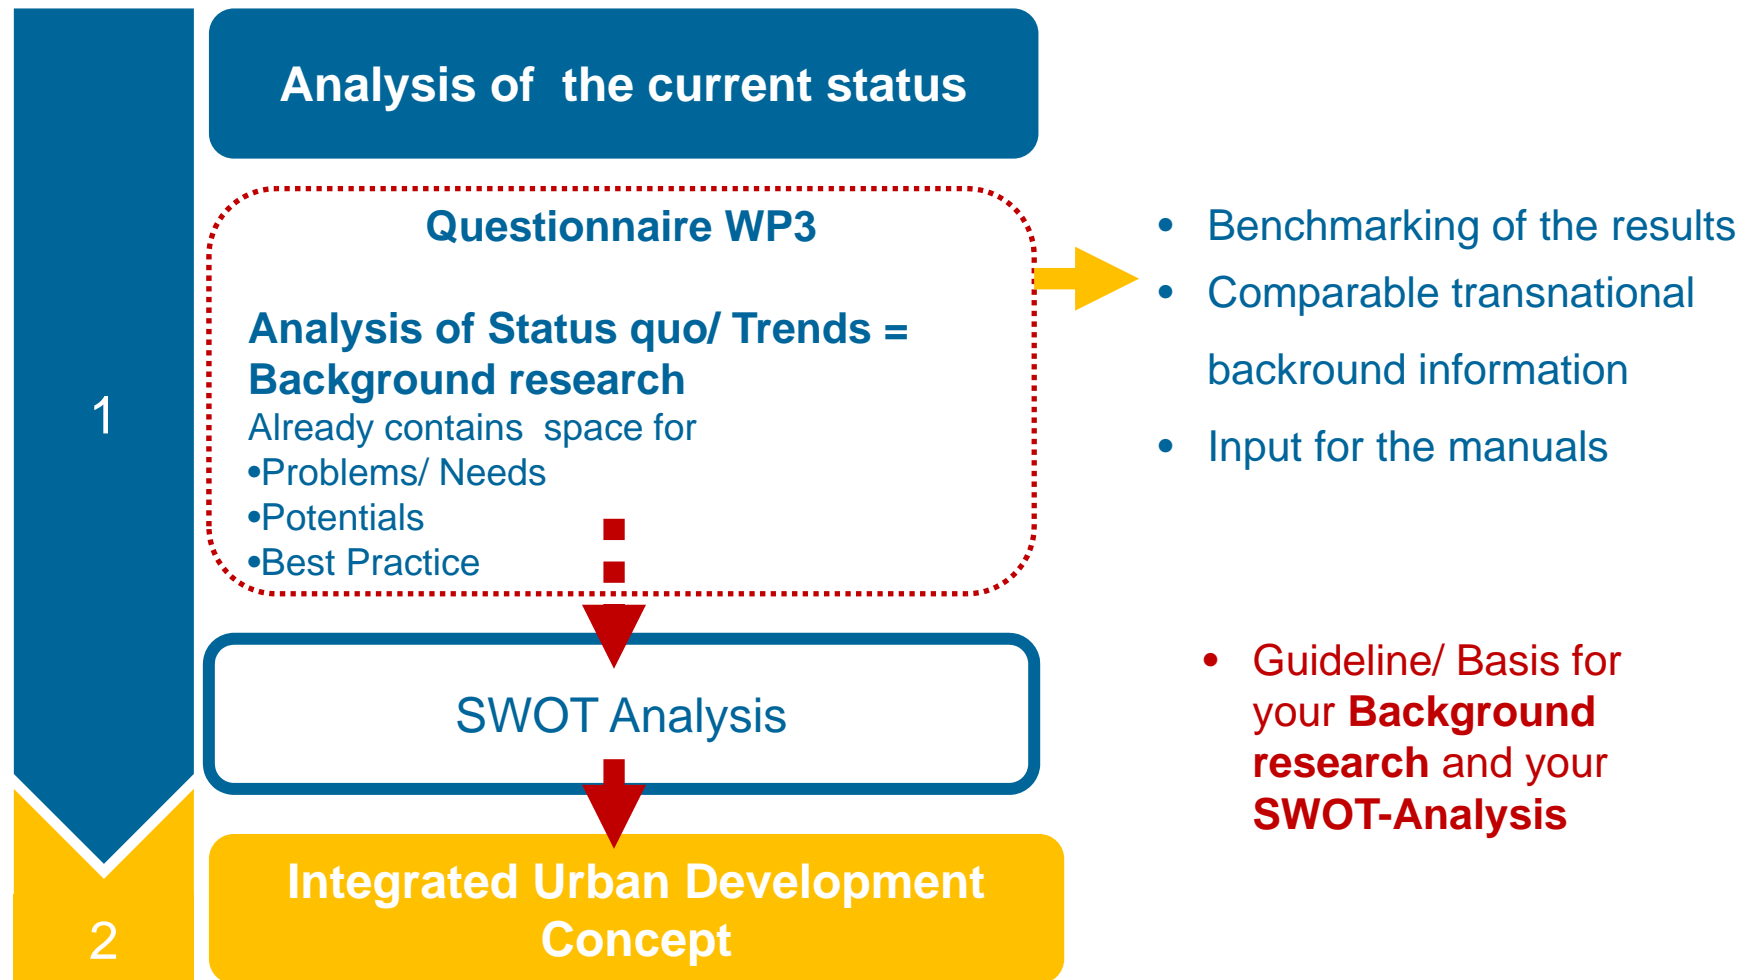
1

Analysis of the current status

Questionnaire WP3

Analysis of Status quo/ Trends = Background research

Already contains space for

•Problems/ Needs

•Potentials

•Best Practice

- Benchmarking of the results
- Comparable transnational backround information
- Input for the manuals

SWOT Analysis

- Guideline/ Basis for your **Background research** and your **SWOT-Analysis**

2

Integrated Urban Development Concept